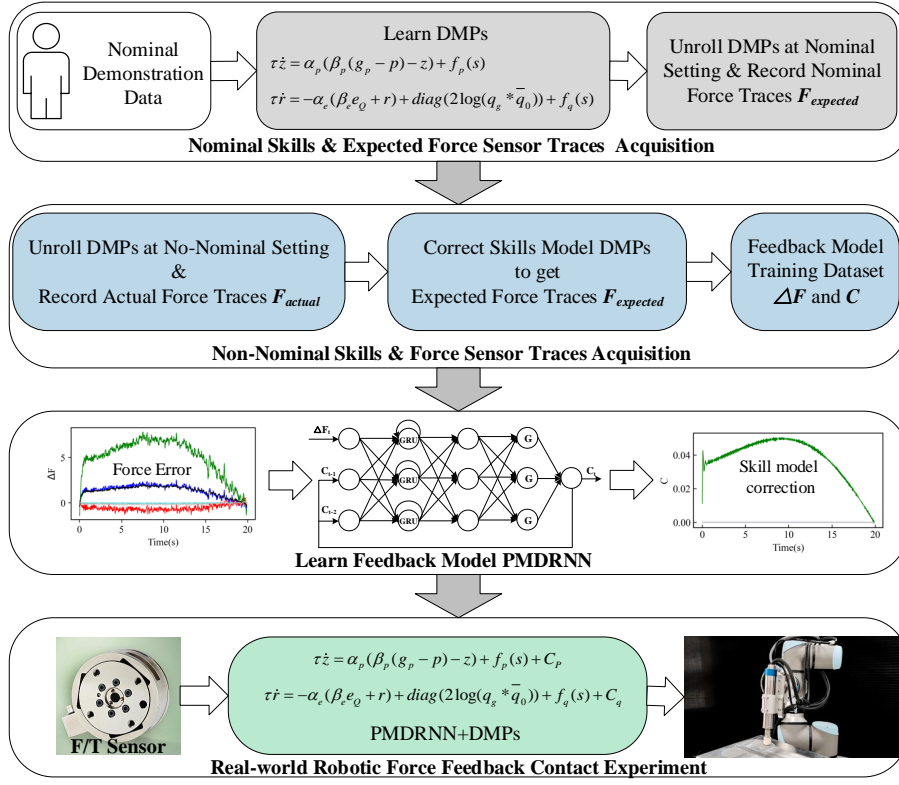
Nominal Demonstration Data

Learn DMPs
$\tau \dot{z} = \alpha_p(\beta_p(g_p - p) - z) + f_p(s)$
$\tau \dot{r} = -\alpha_e(\beta_e e_Q + r) + diag(2\log(q_g * \bar{q}_0)) + f_q(s)$

Unroll DMPs at Nominal Setting & Record Nominal Force Traces $F_{expected}$

Nominal Skills & Expected Force Sensor Traces Acquisition

Unroll DMPs at No-Nominal Setting & Record Actual Force Traces $F_{actual}$

Correct Skills Model DMPs to get Expected Force Traces $F_{expected}$

Feedback Model Training Dataset $\Delta F$ and $C$

Non-Nominal Skills & Force Sensor Traces Acquisition

5
ΔF
0
Force Error
0 5 10 15 20
Time(s)

$\Delta F_t$
$C_{t-1}$
$C_{t-2}$
GRU
GRU
GRU
G
G
G
$C_t$

0.04
0.02
0.00
C
Skill model correction
0 5 10 15 20
Time(s)

Learn Feedback Model PMDRNN

F/T Sensor

$\tau \dot{z} = \alpha_p(\beta_p(g_p - p) - z) + f_p(s) + C_P$
$\tau \dot{r} = -\alpha_e(\beta_e e_Q + r) + diag(2\log(q_g * \bar{q}_0)) + f_q(s) + C_q$
PMDRNN+DMPs

Real-world Robotic Force Feedback Contact Experiment